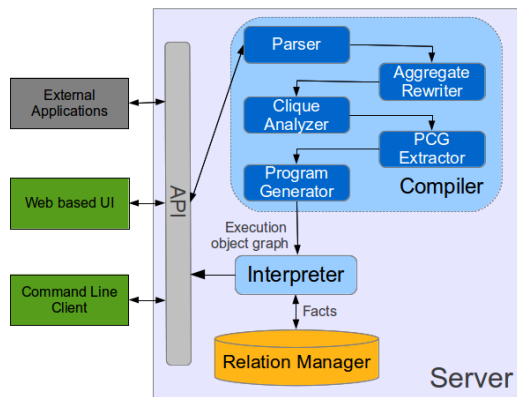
External Applications

Web based UI

Command Line Client

API

Parser

Aggregate Rewriter

Clique Analyzer

PCG Extractor

Program Generator

Compiler

Execution object graph

Interpreter

Facts

Relation Manager

Server